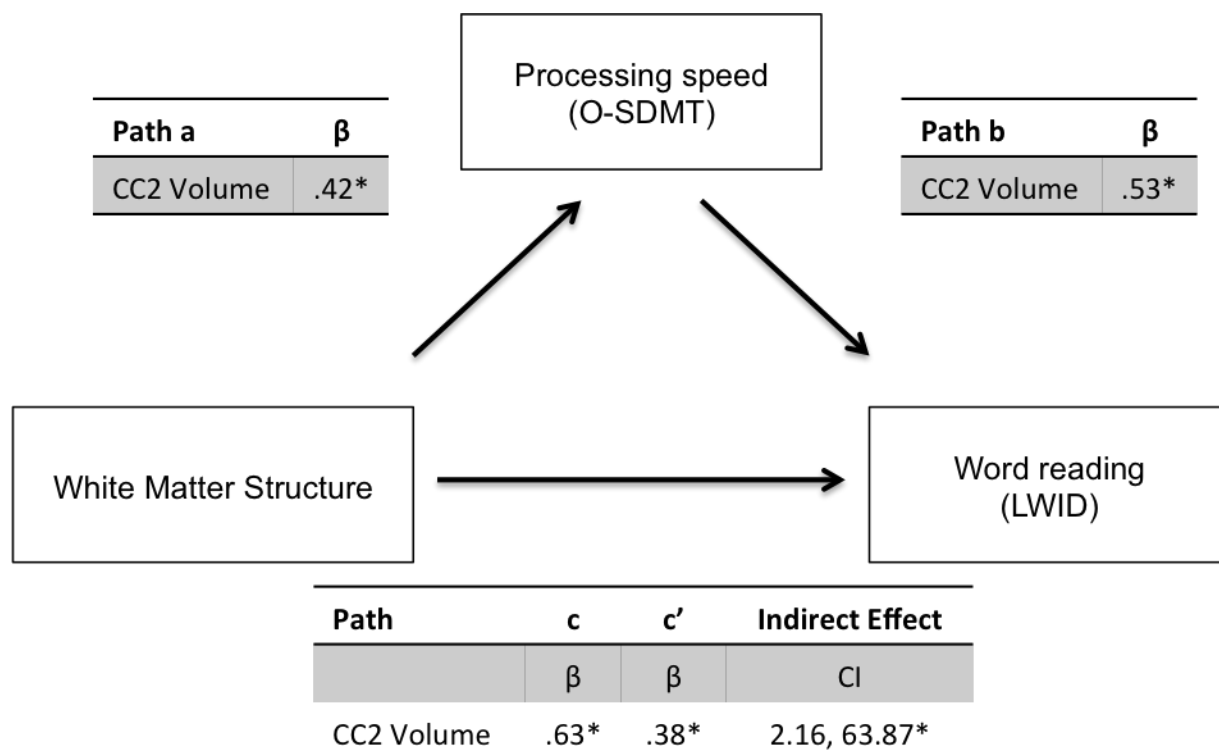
Processing speed
(O-SDMT)

| Path a | β |
|---|---|
| CC2 Volume | .42* |

| Path b | β |
|---|---|
| CC2 Volume | .53* |

White Matter Structure

Word reading
(LWID)

| Path | c | c’ | Indirect Effect |
|---|---|---|---|
| | β | β | CI |
| CC2 Volume | .63* | .38* | 2.16, 63.87* |